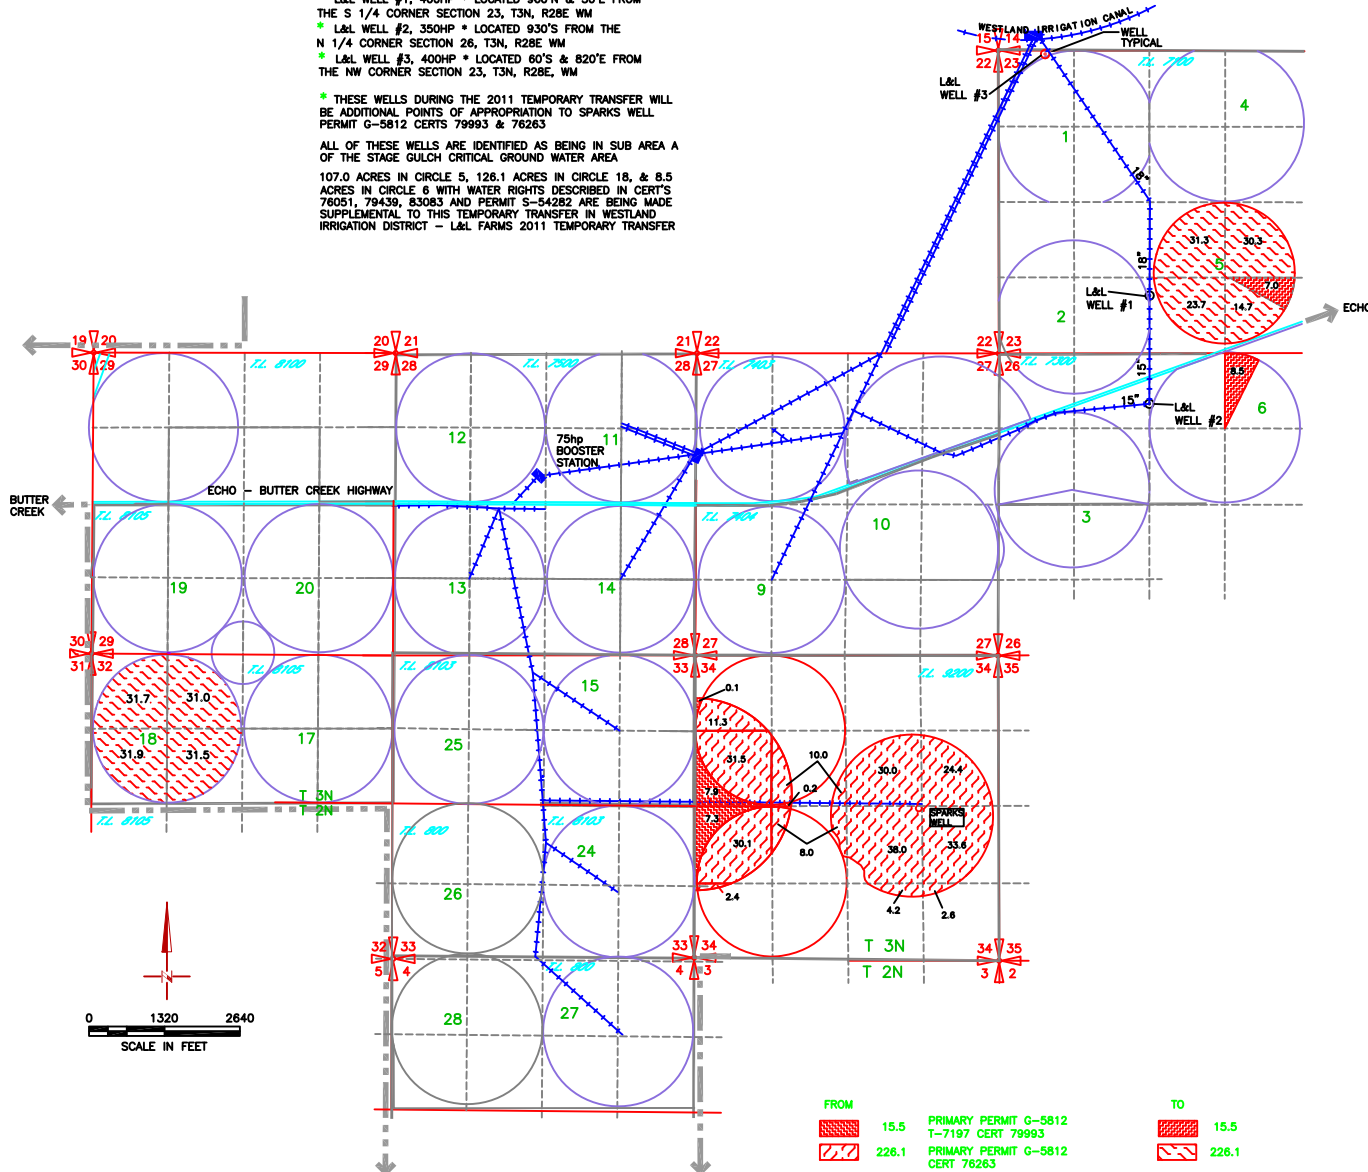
L&L WELL #1, 400HP * LOCATED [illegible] FROM THE S 1/4 CORNER SECTION 23, T3N, R28E WM
* L&L WELL #2, 350HP * LOCATED 930'S FROM THE N 1/4 CORNER SECTION 26, T3N, R28E WM
* L&L WELL #3, 400HP * LOCATED 60'S & 820'E FROM THE NW CORNER SECTION 23, T3N, R28E, WM

* THESE WELLS DURING THE 2011 TEMPORARY TRANSFER WILL BE ADDITIONAL POINTS OF APPROPRIATION TO SPARKS WELL PERMIT G-5812 CERTS 79993 & 76263

ALL OF THESE WELLS ARE IDENTIFIED AS BEING IN SUB AREA A OF THE STAGE GULCH CRITICAL GROUND WATER AREA

107.0 ACRES IN CIRCLE 5, 126.1 ACRES IN CIRCLE 18, & 8.5 ACRES IN CIRCLE 6 WITH WATER RIGHTS DESCRIBED IN CERT'S 76051, 79439, 83083 AND PERMIT S-54282 ARE BEING MADE SUPPLEMENTAL TO THIS TEMPORARY TRANSFER IN WESTLAND IRRIGATION DISTRICT – L&L FARMS 2011 TEMPORARY TRANSFER

WESTLAND IRRIGATION CANAL
WELL TYPICAL
L&L WELL #3
15 14 22 23
T.L. 7100
1 4
18"
31.3 30.3 5 7.0 23.7 14.7
L&L WELL #1
18"
2
ECHO
19 20 30 29 T.L. 8100
20 21 29 28 T.L. 7500
21 22 28 27 T.L. 7403
22 23 27 26 T.L. 7300
15"
15"
L&L WELL #2
8.5
6
12 11
75hp BOOSTER STATION
ECHO – BUTTER CREEK HIGHWAY
BUTTER CREEK
T.L. 8105
T.L. 7404
10 3
19 20 13 14 9
30 29 31 32
28 27 33 34
27 26 34 35
T.L. 8105 T.L. 8103 T.L. 9200
0.1
15
31.7 31.0 18 31.9 31.5
17 25
11.3 31.5 10.0 30.0 24.4
7.9 0.2
7.3 SPARKS WELL
30.1 8.0 38.0 33.6
T 3N T 2N
T.L. 800 T.L. 8103
24 26
T.L. 8105
2.4 4.2 2.6
32 33 5 4
33 34 4 3
T 3N T 2N
34 35 3 2
T.L. 800
28 27
0 1320 2640
SCALE IN FEET
N

FROM
15.5
226.1
PRIMARY PERMIT G-5812 T-7197 CERT 79993
PRIMARY PERMIT G-5812 CERT 76263
TO
15.5
226.1